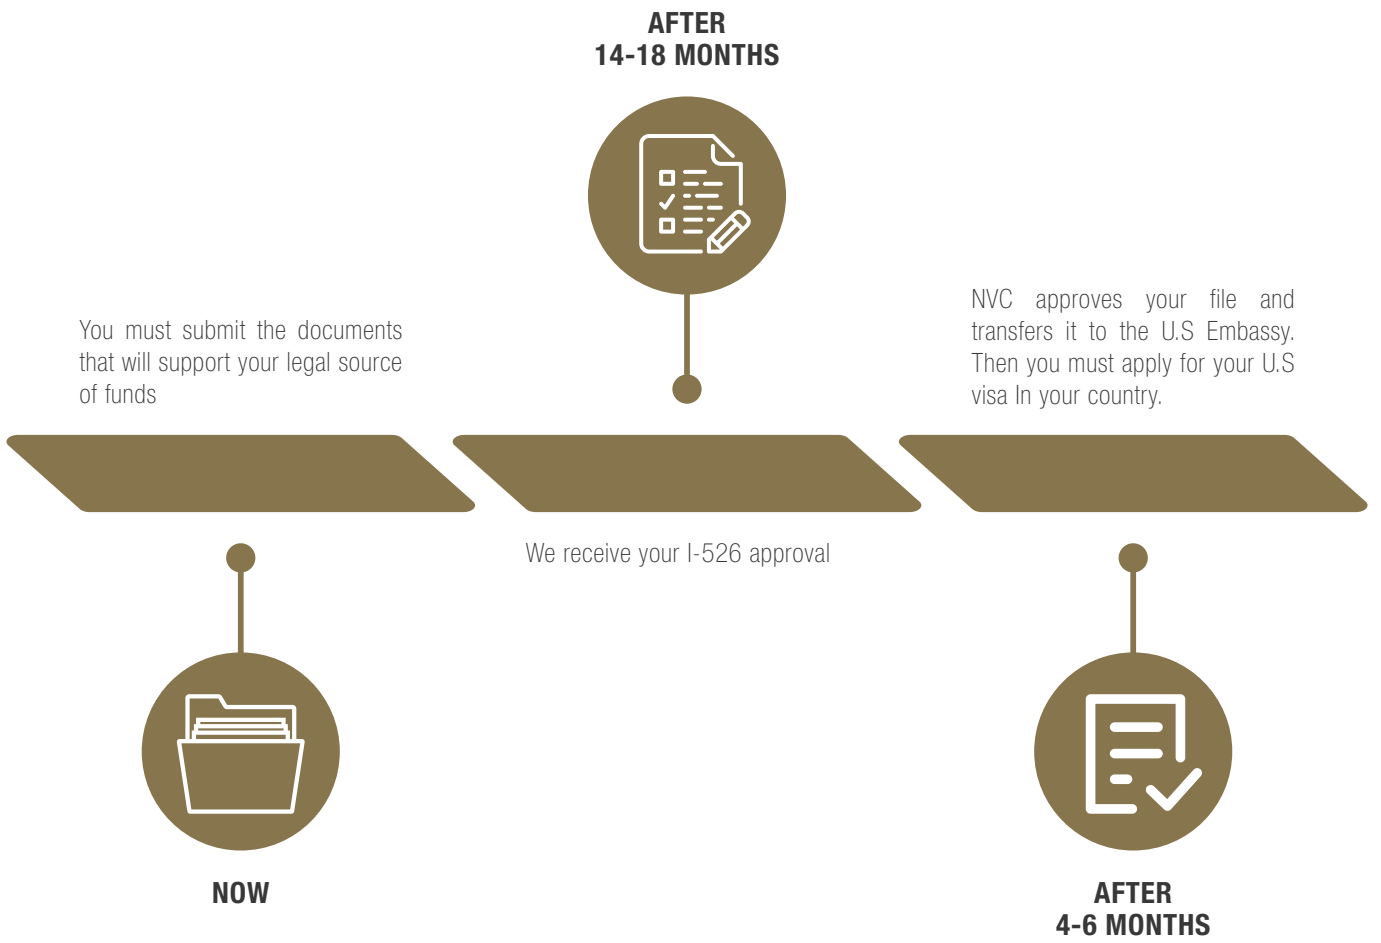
AFTER
14-18 MONTHS

You must submit the documents that will support your legal source of funds

NVC approves your file and transfers it to the U.S Embassy. Then you must apply for your U.S visa In your country.

We receive your I-526 approval

NOW

AFTER
4-6 MONTHS